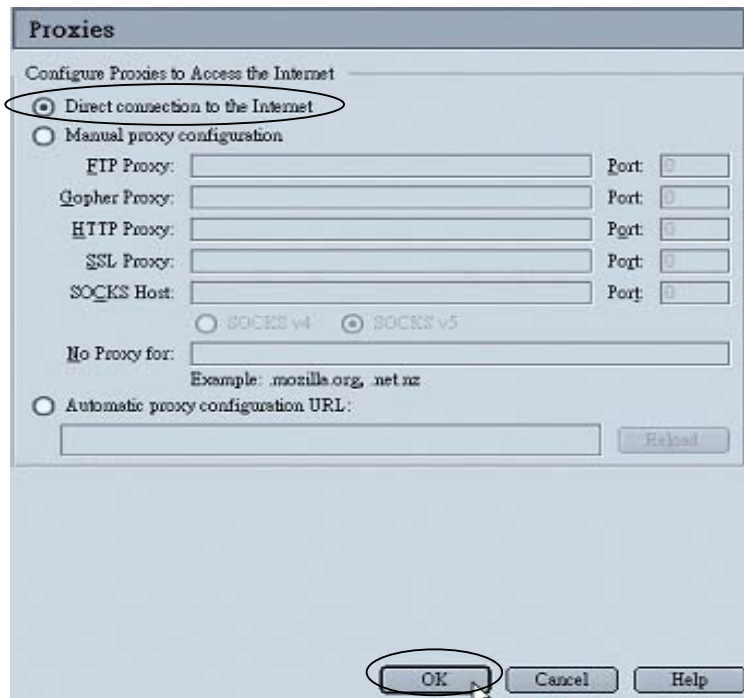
Proxies

Configure Proxies to Access the Internet

Direct connection to the Internet

Manual proxy configuration

FTP Proxy: Port: 0

Gopher Proxy: Port: 0

HTTP Proxy: Port: 0

SSL Proxy: Port: 0

SOCKS Host: Port: 0

SOCKS v4 SOCKS v5

No Proxy for:

Example: .mozilla.org, .net.nz

Automatic proxy configuration URL:

Reload

OK Cancel Help